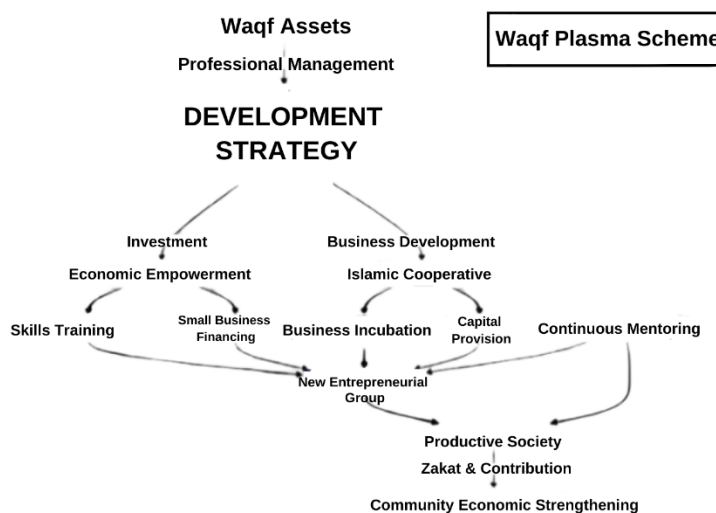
Waqf Assets

Waqf Plasma Scheme

Professional Management

DEVELOPMENT STRATEGY

Investment

Business Development

Economic Empowerment

Islamic Cooperative

Skills Training

Small Business Financing

Business Incubation

Capital Provision

Continuous Mentoring

New Entrepreneurial Group

Productive Society

Zakat & Contribution

Community Economic Strengthening